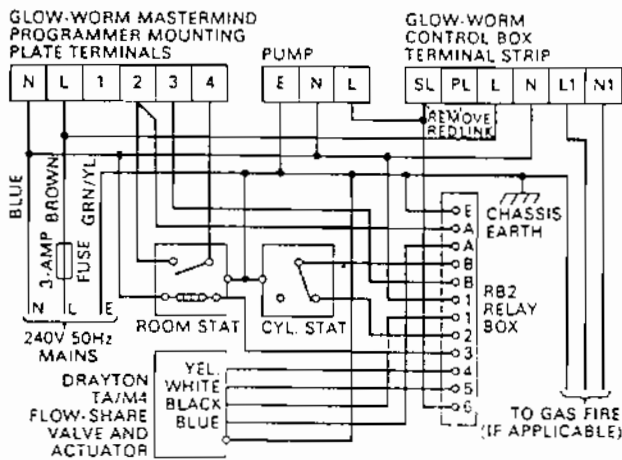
GLOW-WORM MASTERMIND PROGRAMMER MOUNTING PLATE TERMINALS

| N | L | 1 | 2 | 3 | 4 |
|---|---|---|---|---|---|

PUMP

| E | N | L |
|---|---|---|

GLOW-WORM CONTROL BOX TERMINAL STRIP

| SL | PL | L | N | L1 | N1 |
|---|---|---|---|---|---|

REMOVE RED LINK

BLUE
BROWN
GRN/YL
3-AMP FUSE
N L E
240V 50Hz MAINS

ROOM STAT
CYL. STAT

E
CHASSIS EARTH
A
A
B
B
1
1
2
3
4
5
6
RB2 RELAY BOX

DRAYTON TA/M4 FLOW-SHARE VALVE AND ACTUATOR
YEL.
WHITE
BLACK
BLUE

TO GAS FIRE (IF APPLICABLE)